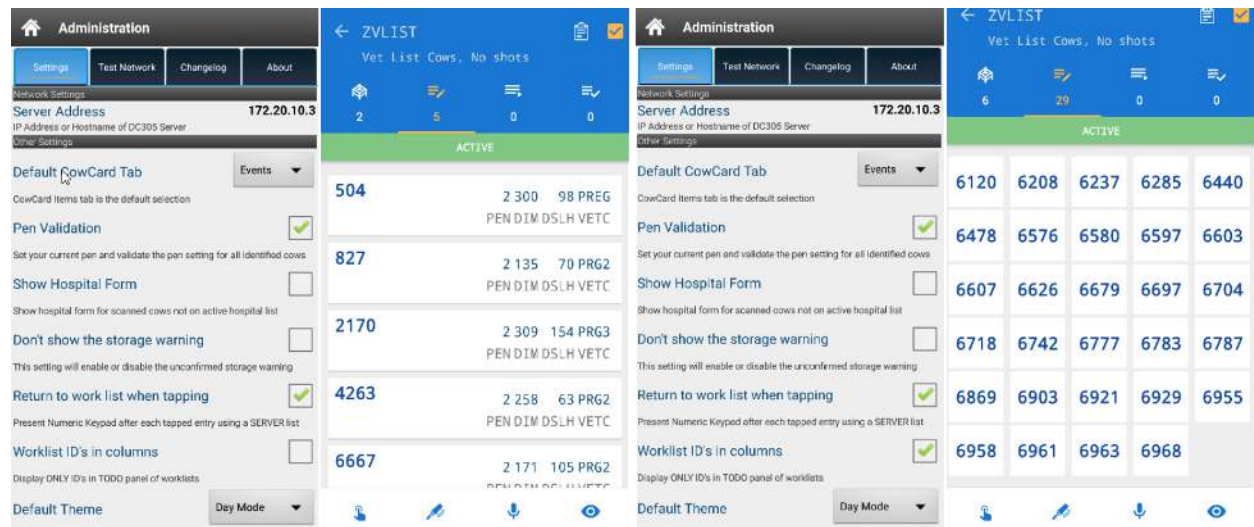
Administration

Settings | Test Network | Changelog | About

Network Settings
Server Address 172.20.10.3
IP Address or Hostname of DC305 Server
Other Settings
Default CowCard Tab Events
CowCard Items tab is the default selection
Pen Validation
Set your current pen and validate the pen setting for all identified cows
Show Hospital Form
Show hospital form for scanned cows not on active hospital list
Don't show the storage warning
This setting will enable or disable the unconfirmed storage warning
Return to work list when tapping
Present Numeric Keypad after each tapped entry using a SERVER list
Worklist ID's in columns
Display ONLY ID's in TODO panel of worklists
Default Theme Day Mode

ZVLIST
Vet List Cows, No shots
2 5 0 0
ACTIVE
504 2 300 98 PREG
PEN DIM DSLH VETC
827 2 135 70 PRG2
PEN DIM DSLH VETC
2170 2 309 154 PRG3
PEN DIM DSLH VETC
4263 2 258 63 PRG2
PEN DIM DSLH VETC
6667 2 171 105 PRG2
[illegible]

Administration

Settings | Test Network | Changelog | About

Network Settings
Server Address 172.20.10.3
IP Address or Hostname of DC305 Server
Other Settings
Default CowCard Tab Events
CowCard Items tab is the default selection
Pen Validation
Set your current pen and validate the pen setting for all identified cows
Show Hospital Form
Show hospital form for scanned cows not on active hospital list
Don't show the storage warning
This setting will enable or disable the unconfirmed storage warning
Return to work list when tapping
Present Numeric Keypad after each tapped entry using a SERVER list
Worklist ID's in columns
Display ONLY ID's in TODO panel of worklists
Default Theme Day Mode

ZVLIST
Vet List Cows, No shots
6 29 0 0
ACTIVE
6120 6208 6237 6285 6440
6478 6576 6580 6597 6603
6607 6626 6679 6697 6704
6718 6742 6777 6783 6787
6869 6903 6921 6929 6955
6958 6961 6963 6968